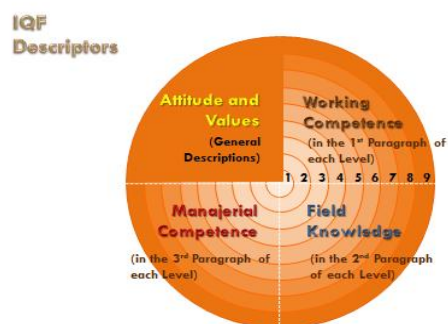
IQF Descriptors

Attitude and Values

(General Descriptions)

Working Competence

(in the 1$^{st}$ Paragraph of each Level)

1 2 3 4 5 6 7 8 9

Manajerial Competence

(in the 3$^{rd}$ Paragraph of each Level)

Field Knowledge

(in the 2$^{nd}$ Paragraph of each Level)